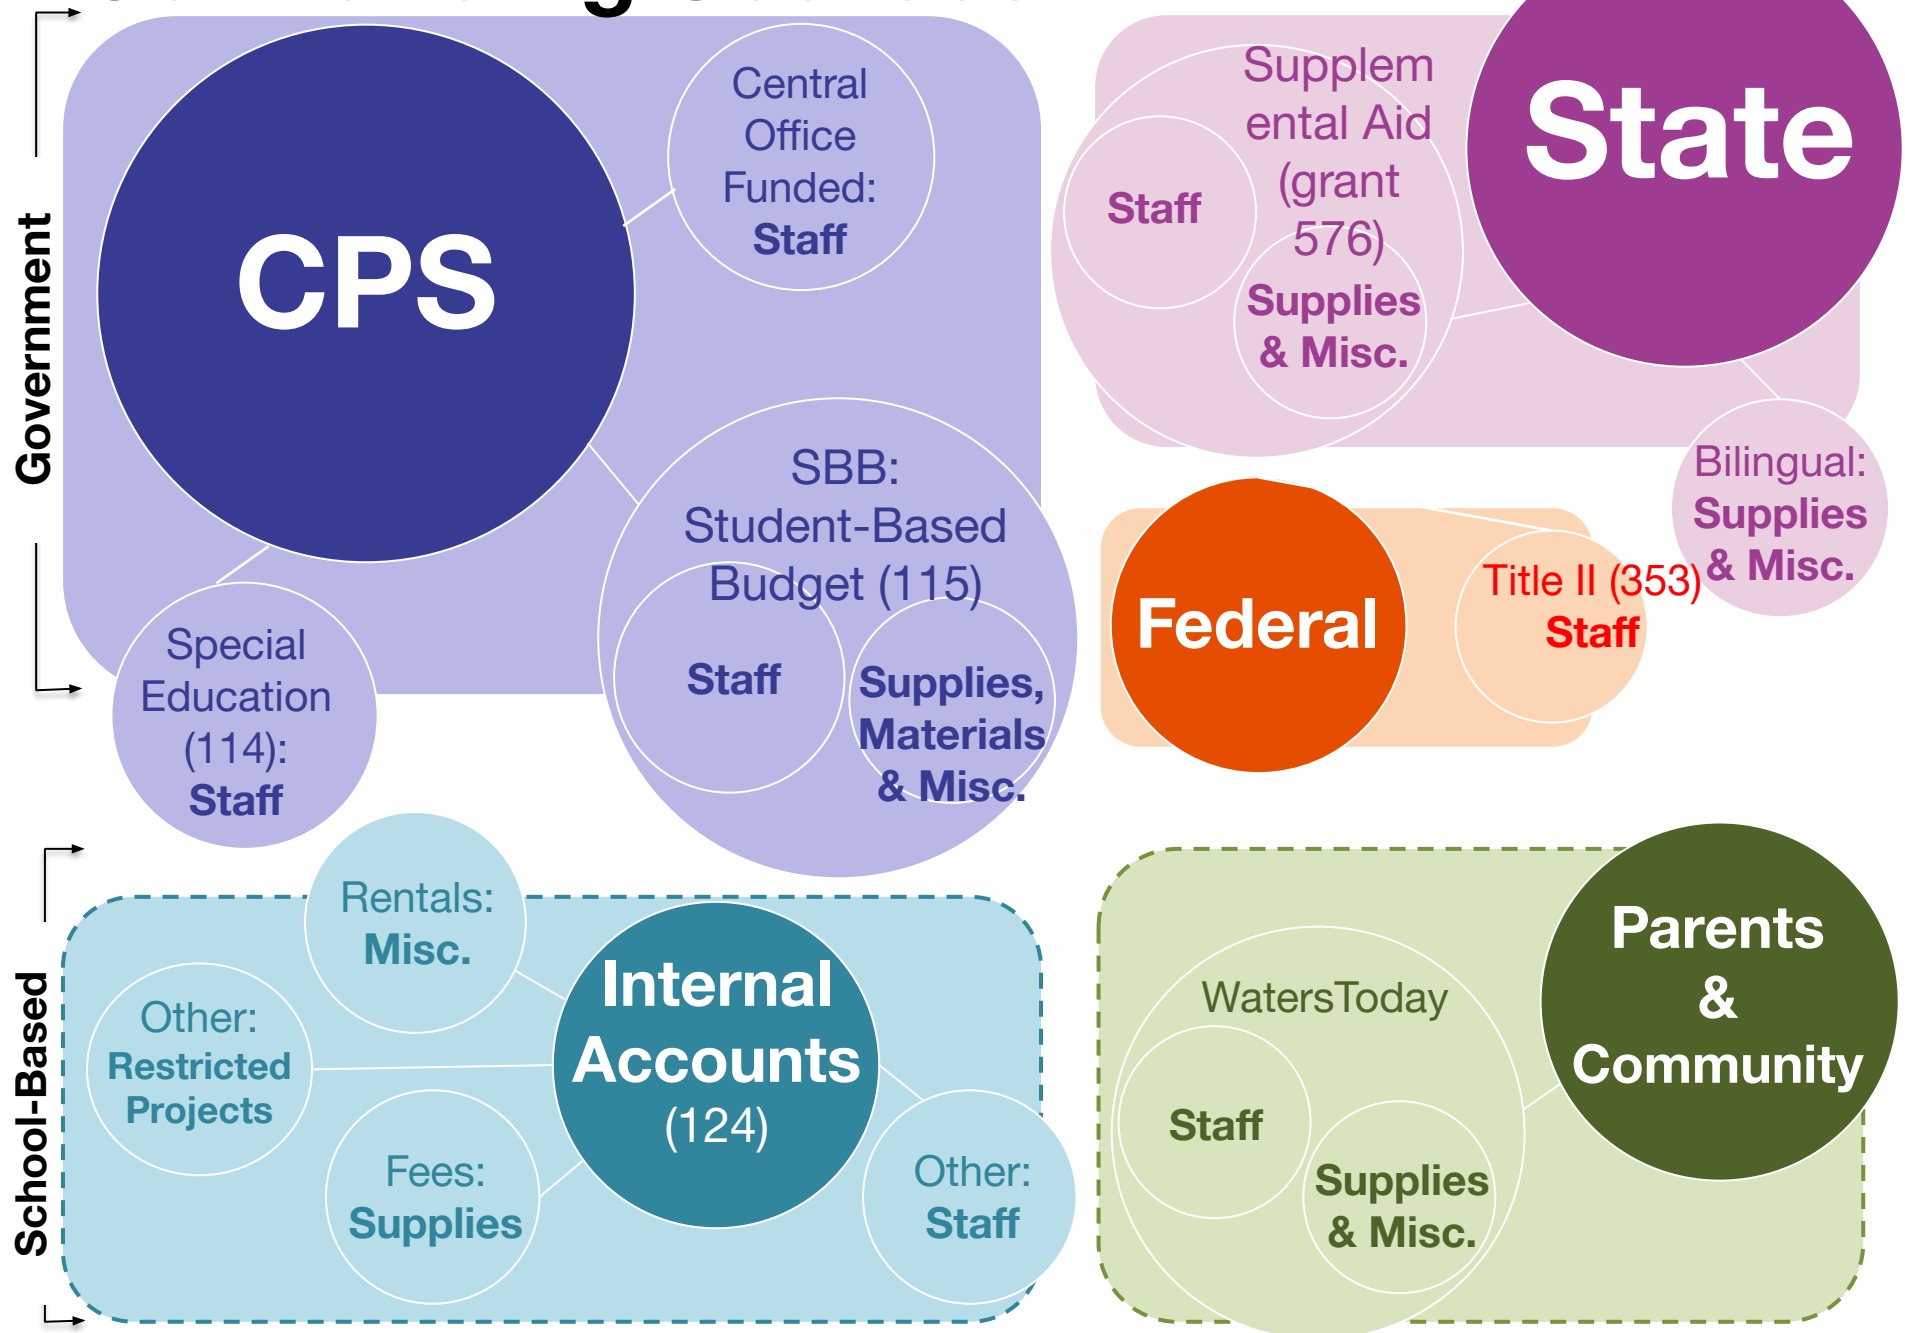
Government

CPS

Central Office Funded: **Staff**

SBB: Student-Based Budget (115)

**Staff**

**Supplies, Materials & Misc.**

Special Education (114): **Staff**

State

Supplemental Aid (grant 576)

**Staff**

**Supplies & Misc.**

Bilingual: **Supplies & Misc.**

Federal

Title II (353) **Staff**

School-Based

Rentals: **Misc.**

Internal Accounts (124)

Other: **Restricted Projects**

Fees: **Supplies**

Other: **Staff**

Parents & Community

WatersToday

**Staff**

**Supplies & Misc.**